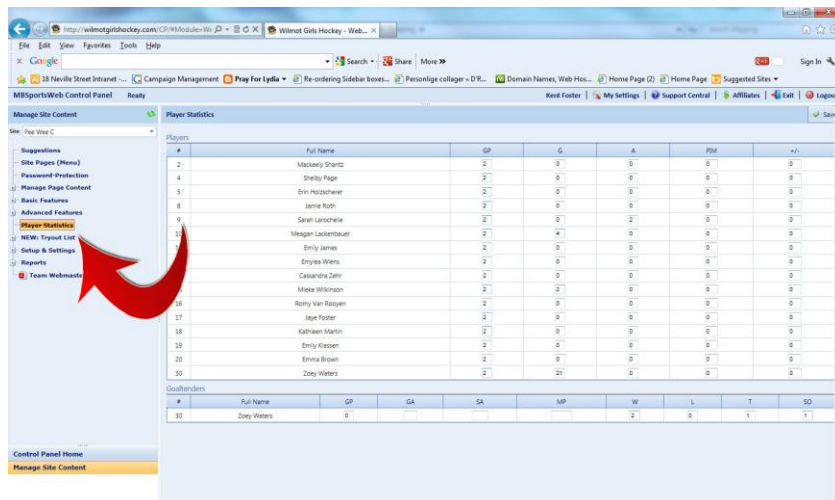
http://wilmotgirlshockey.com/CP/#Module=W | Wilmot Girls Hockey - Web...

File Edit View Favorites Tools Help

Google | Search | Share | More » | Sign In

18 Neville Street Intranet -... | Campaign Management | Pray For Lydia | Re-ordering Sidebar boxes... | Personlige collager « D'R... | Domain Names, Web Hos... | Home Page (2) | Home Page | Suggested Sites

MBSportsWeb Control Panel | Ready | Kent Foster | My Settings | Support Central | Affiliates | Exit | Logout

Manage Site Content

Site: Pee Wee C

Suggestions
Site Pages (Menu)
Password-Protection
Manage Page Content
Basic Features
Advanced Features
Player Statistics
NEW: Tryout List
Setup & Settings
Reports
Team Webmaster

Player Statistics | Save

Players

| # | Full Name | GP | G | A | PIM | +/- |
|---|---|---|---|---|---|---|
| 2 | Mackeely Shantz | 2 | 0 | 0 | 0 | 0 |
| 4 | Shelby Page | 2 | 0 | 0 | 0 | 0 |
| 5 | Erin Holzscherer | 2 | 0 | 0 | 0 | 0 |
| 8 | Jamie Roth | 2 | 0 | 0 | 0 | 0 |
| 9 | Sarah Larochelle | 2 | 0 | 2 | 0 | 0 |
| 10 | Meagan Lackenbauer | 2 | 4 | 0 | 0 | 0 |
| | Emily James | 2 | 0 | 0 | 0 | 0 |
| | Emylea Wiens | 2 | 0 | 0 | 0 | 0 |
| | Cassandra Zehr | 2 | 0 | 0 | 0 | 0 |
| | Mieke Wilkinson | 2 | 2 | 0 | 0 | 0 |
| 16 | Romy Van Rooyen | 2 | 0 | 0 | 0 | 0 |
| 17 | Jaye Foster | 2 | 0 | 0 | 0 | 0 |
| 18 | Kathleen Martin | 2 | 0 | 0 | 0 | 0 |
| 19 | Emily Klassen | 2 | 0 | 0 | 0 | 0 |
| 20 | Emma Brown | 2 | 0 | 0 | 0 | 0 |
| 30 | Zoey Waters | 2 | 21 | 0 | 0 | 0 |

Goaltenders

| # | Full Name | GP | GA | SA | MP | W | L | T | SO |
|---|---|---|---|---|---|---|---|---|---|
| 30 | Zoey Waters | 0 | | | | 2 | 0 | 1 | 1 |

Control Panel Home
Manage Site Content